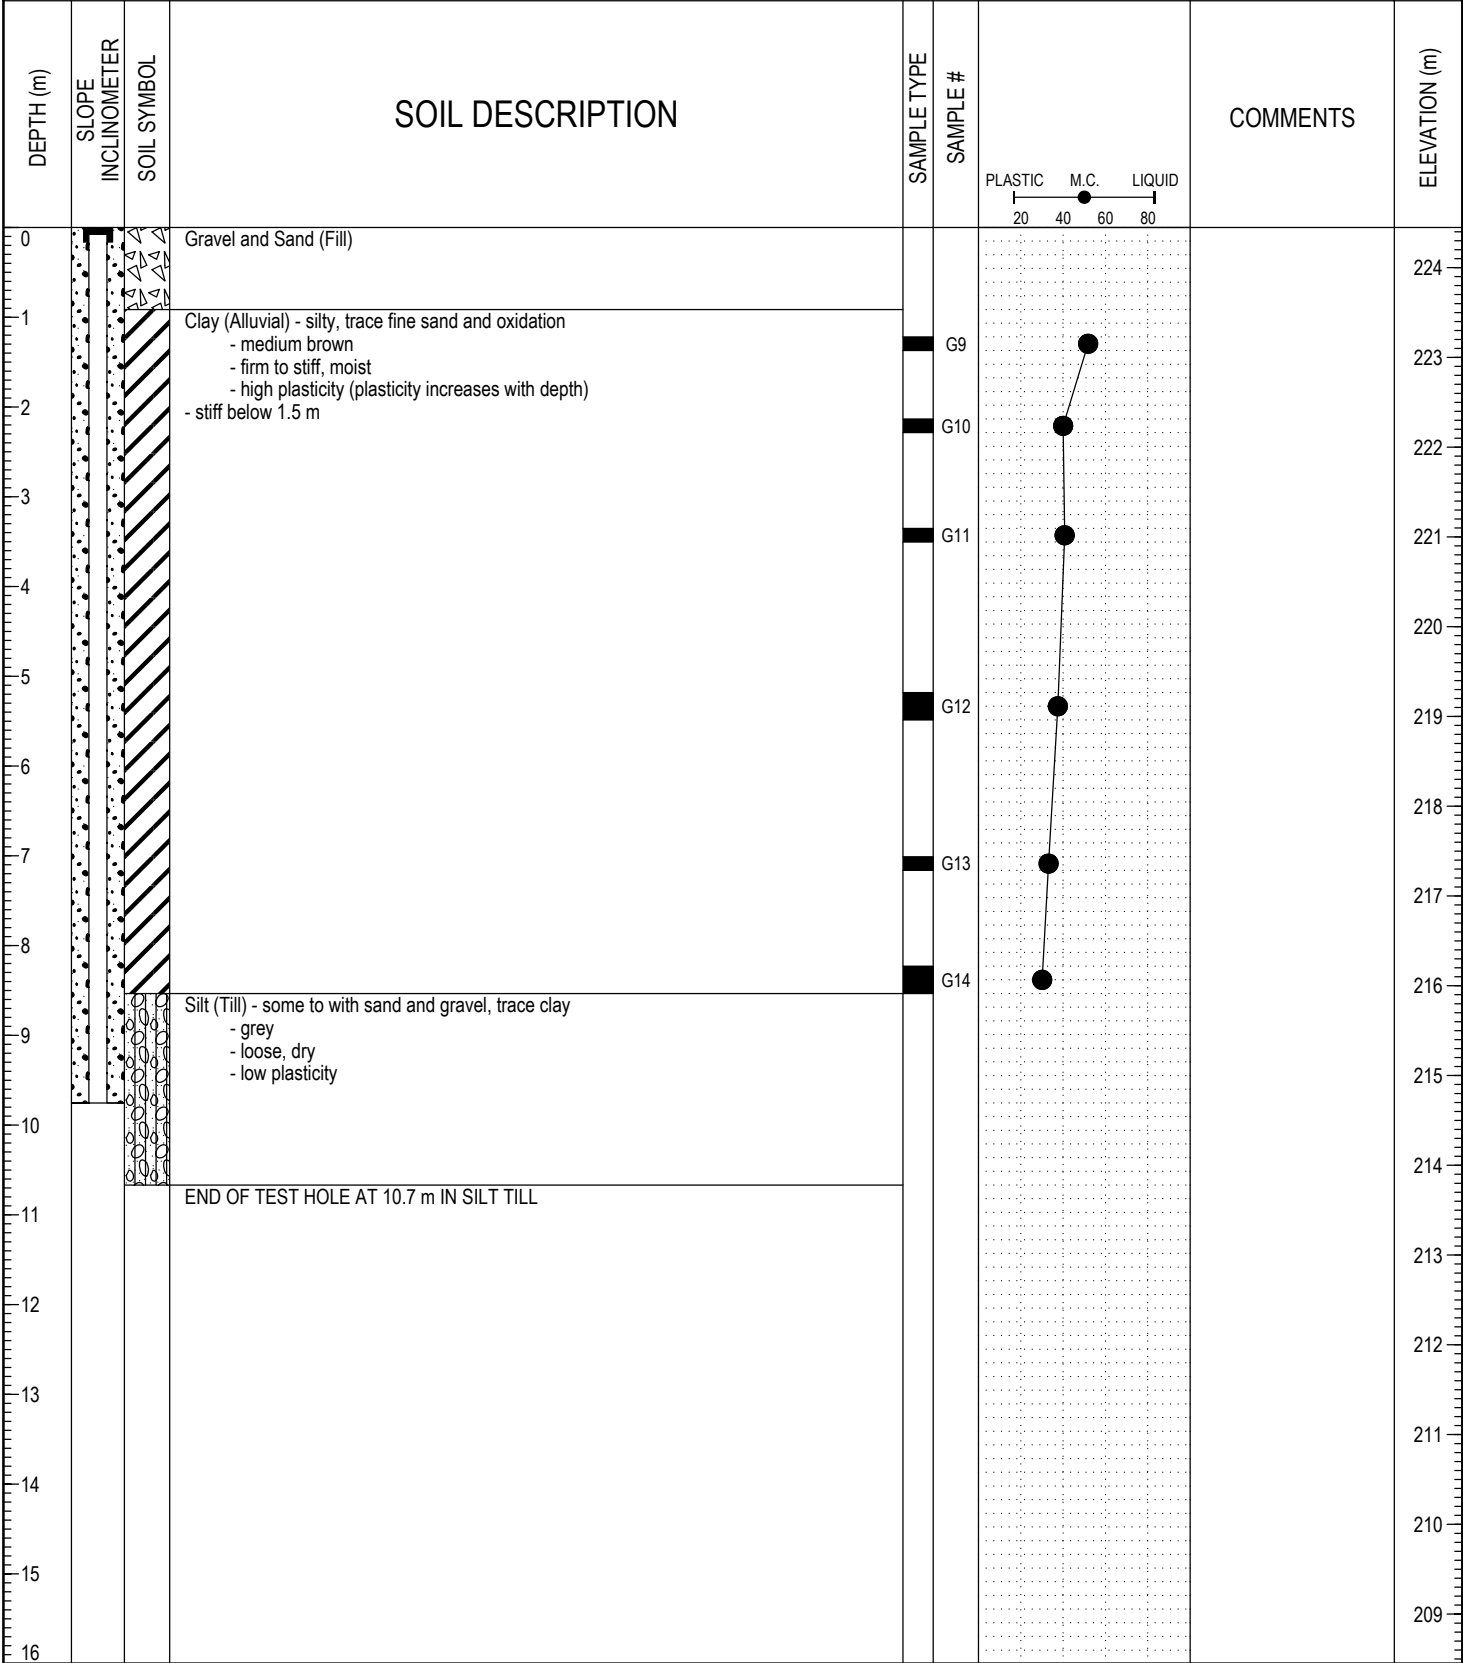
| DEPTH (m) | SLOPE INCLINOMETER | SOIL SYMBOL | SOIL DESCRIPTION | SAMPLE TYPE | SAMPLE # | PLASTIC M.C. LIQUID 20 40 60 80 | COMMENTS | ELEVATION (m) |
|---|---|---|---|---|---|---|---|---|
| 0 | | | Gravel and Sand (Fill) | | | | | 224 |
| 1 | | | Clay (Alluvial) - silty, trace fine sand and oxidation - medium brown - firm to stiff, moist - high plasticity (plasticity increases with depth) - stiff below 1.5 m | | G9 | | | 223 |
| 2 | | | | | G10 | | | 222 |
| 3 | | | | | G11 | | | 221 |
| 4 | | | | | | | | 220 |
| 5 | | | | | G12 | | | 219 |
| 6 | | | | | | | | 218 |
| 7 | | | | | G13 | | | 217 |
| 8 | | | | | G14 | | | 216 |
| 9 | | | Silt (Till) - some to with sand and gravel, trace clay - grey - loose, dry - low plasticity | | | | | 215 |
| 10 | | | | | | | | 214 |
| 11 | | | END OF TEST HOLE AT 10.7 m IN SILT TILL | | | | | 213 |
| 12 | | | | | | | | 212 |
| 13 | | | | | | | | 211 |
| 14 | | | | | | | | 210 |
| 15 | | | | | | | | 209 |
| 16 | | | | | | | | |